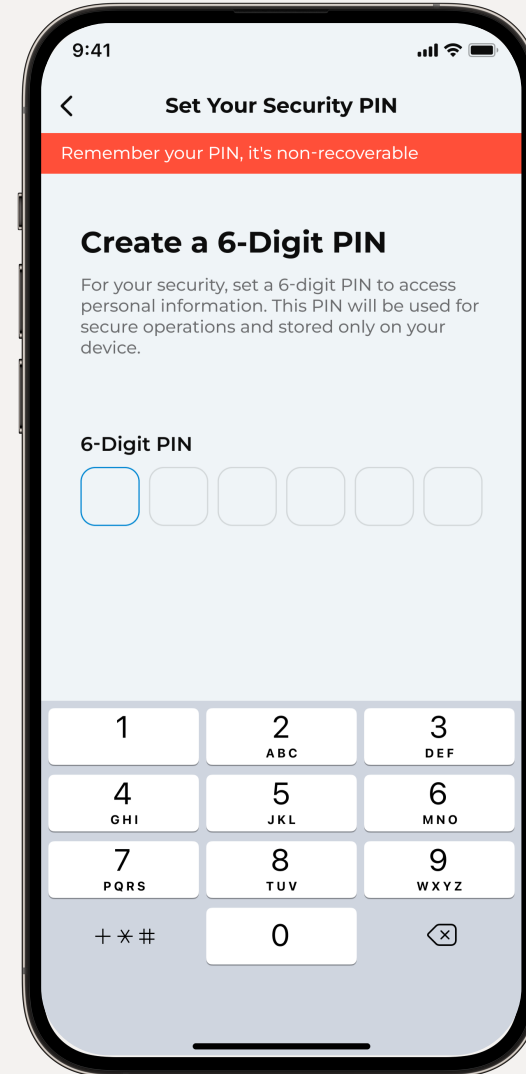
9:41

Set Your Security PIN

Remember your PIN, it's non-recoverable

Create a 6-Digit PIN

For your security, set a 6-digit PIN to access personal information. This PIN will be used for secure operations and stored only on your device.

6-Digit PIN

1
2 ABC
3 DEF
4 GHI
5 JKL
6 MNO
7 PQRS
8 TUV
9 WXYZ
+ * #
0